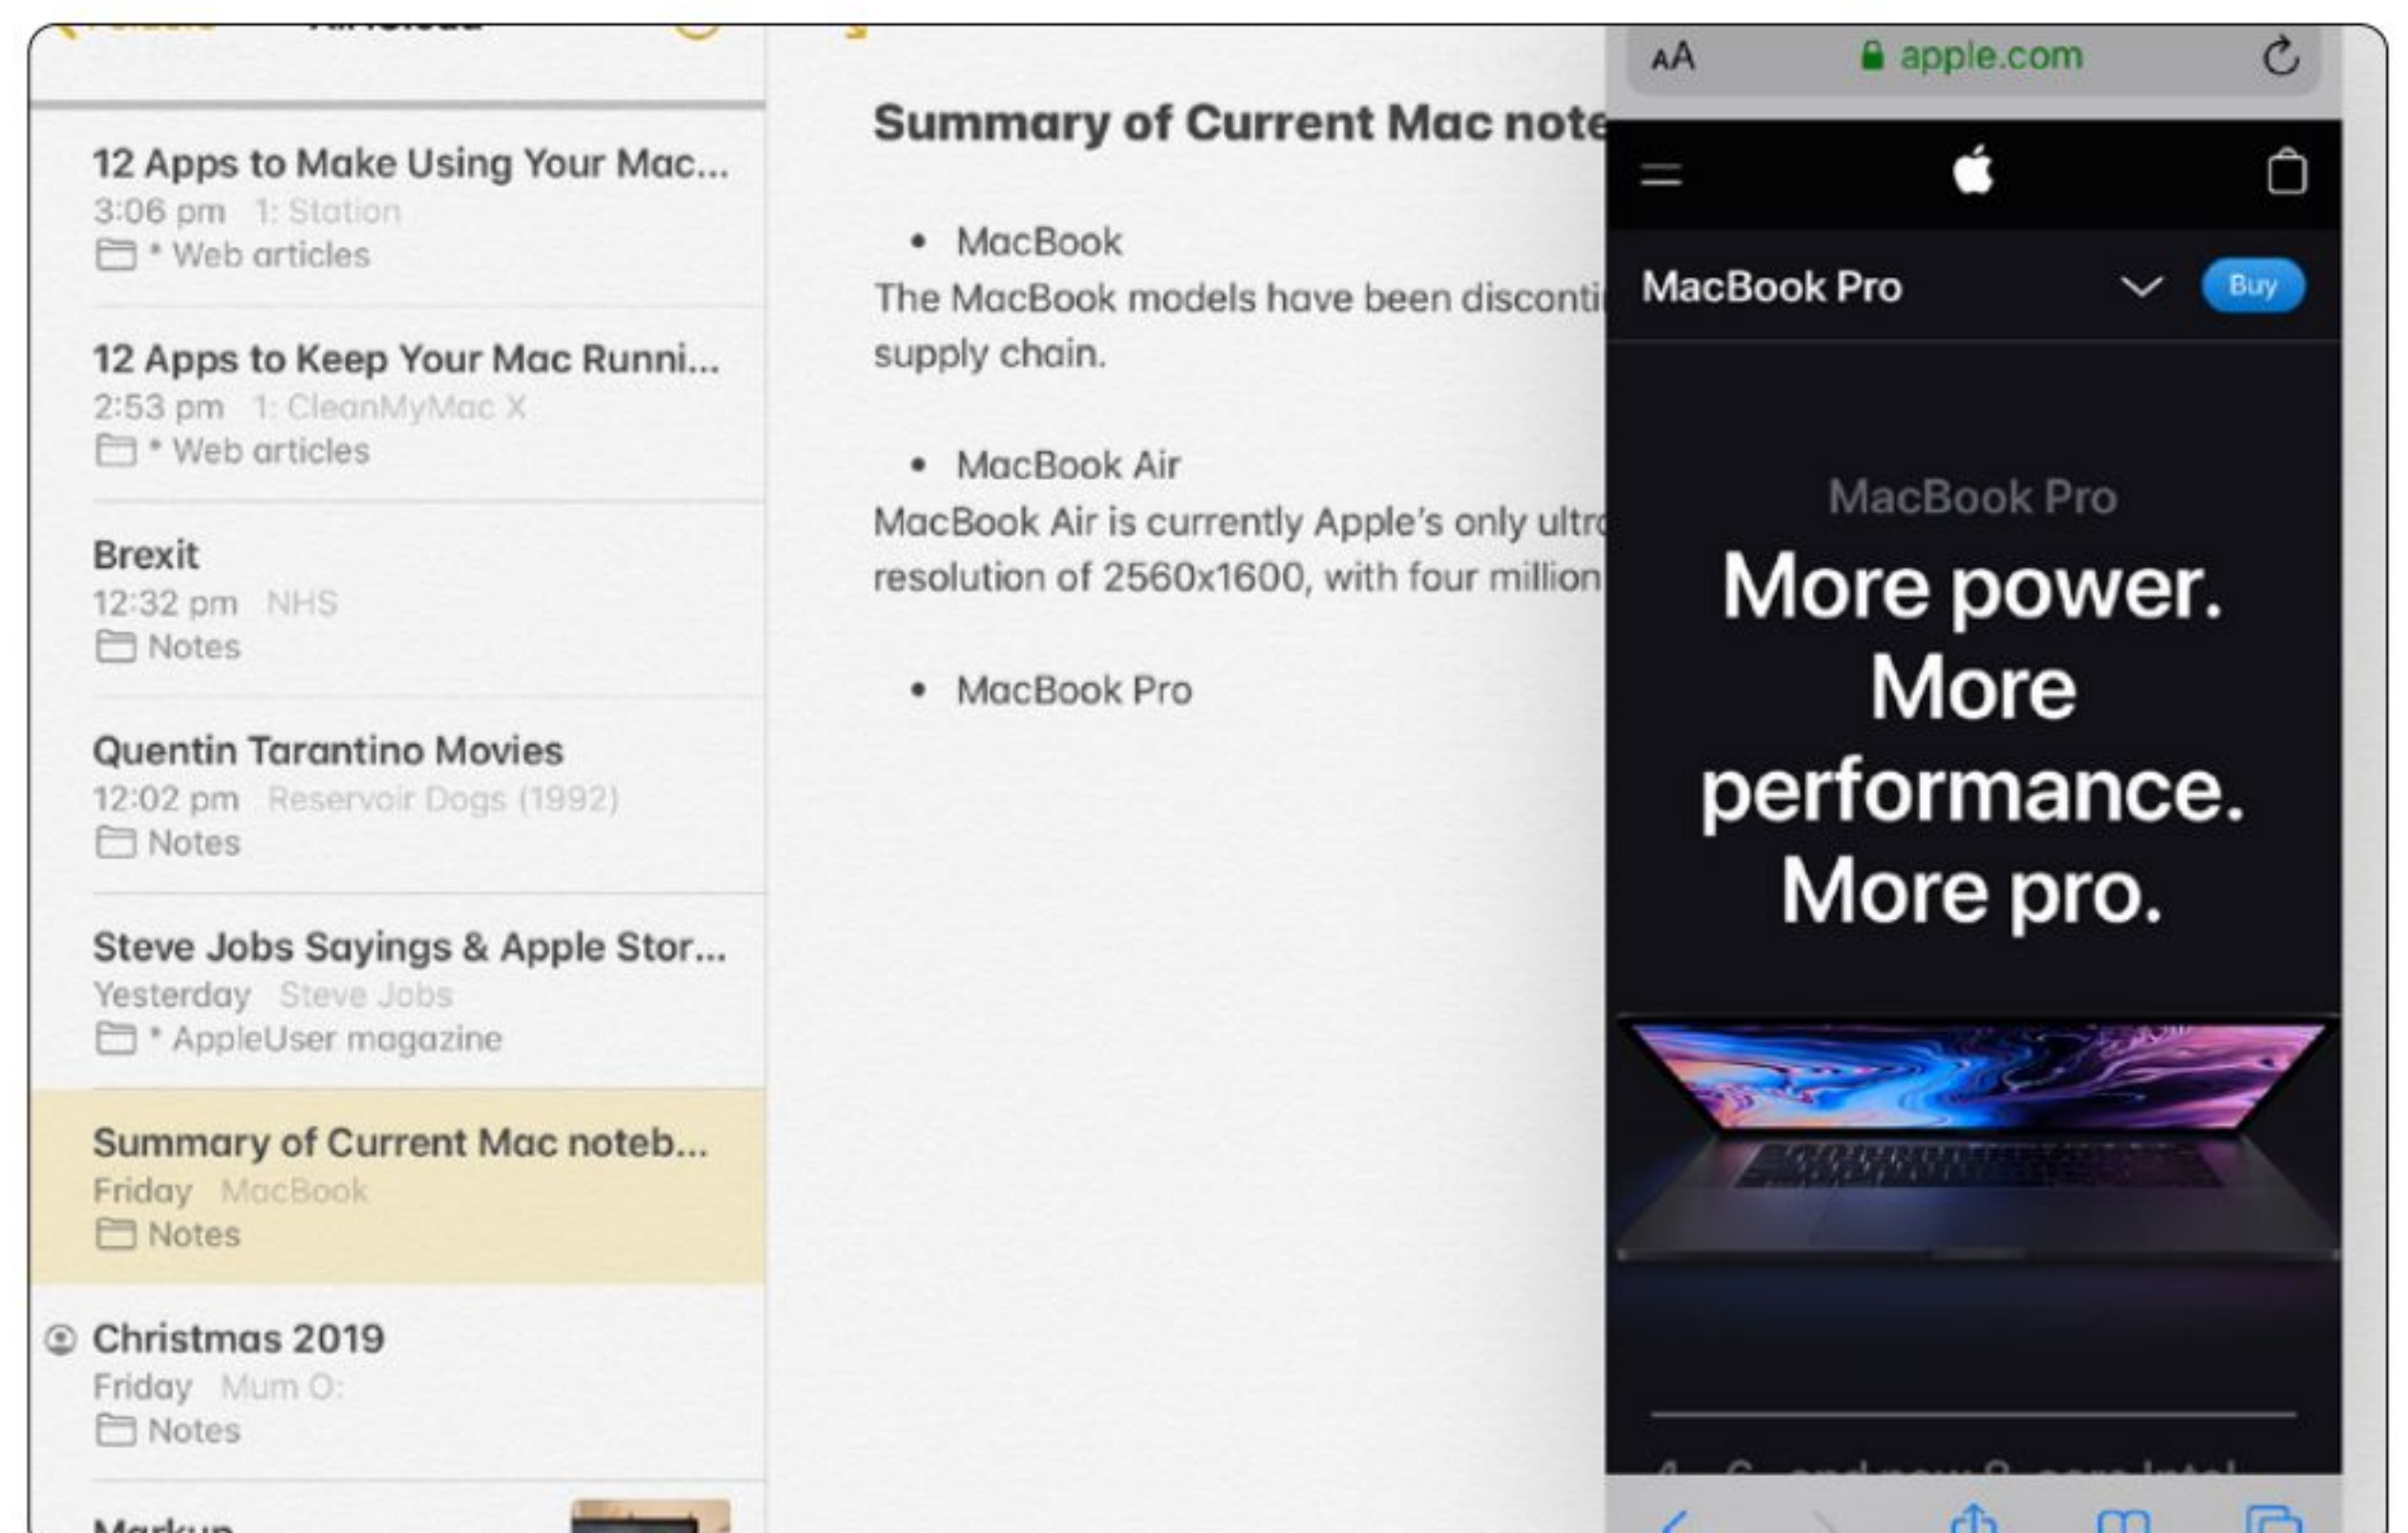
12 Apps to Make Using Your Mac...
3:06 pm 1: Station
* Web articles

12 Apps to Keep Your Mac Runni...
2:53 pm 1: CleanMyMac X
* Web articles

Brexit
12:32 pm NHS
Notes

Quentin Tarantino Movies
12:02 pm Reservoir Dogs (1992)
Notes

Steve Jobs Sayings & Apple Stor...
Yesterday Steve Jobs
* AppleUser magazine

Summary of Current Mac noteb...
Friday MacBook
Notes

Christmas 2019
Friday Mum O:
Notes

Markup

Summary of Current Mac note

• MacBook
The MacBook models have been disconti
supply chain.

• MacBook Air
MacBook Air is currently Apple's only ultr
resolution of 2560x1600, with four million

• MacBook Pro

AA apple.com

MacBook Pro Buy

MacBook Pro
More power. More performance. More pro.

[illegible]